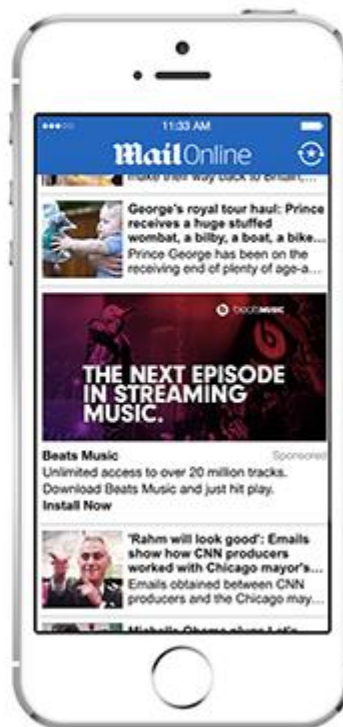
●●●○○ 11:33 AM

MailOnline

make their way back to Britain...

George's royal tour haul: Prince receives a huge stuffed wombat, a bilby, a boat, a bike...
Prince George has been on the receiving end of plenty of age-a...

beatsmusic

THE NEXT EPISODE IN STREAMING MUSIC.

Beats Music
Sponsored
Unlimited access to over 20 million tracks. Download Beats Music and just hit play.
Install Now

'Rahm will look good': Emails show how CNN producers worked with Chicago mayor's...
Emails obtained between CNN producers and the Chicago may...

Michelle Obama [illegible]